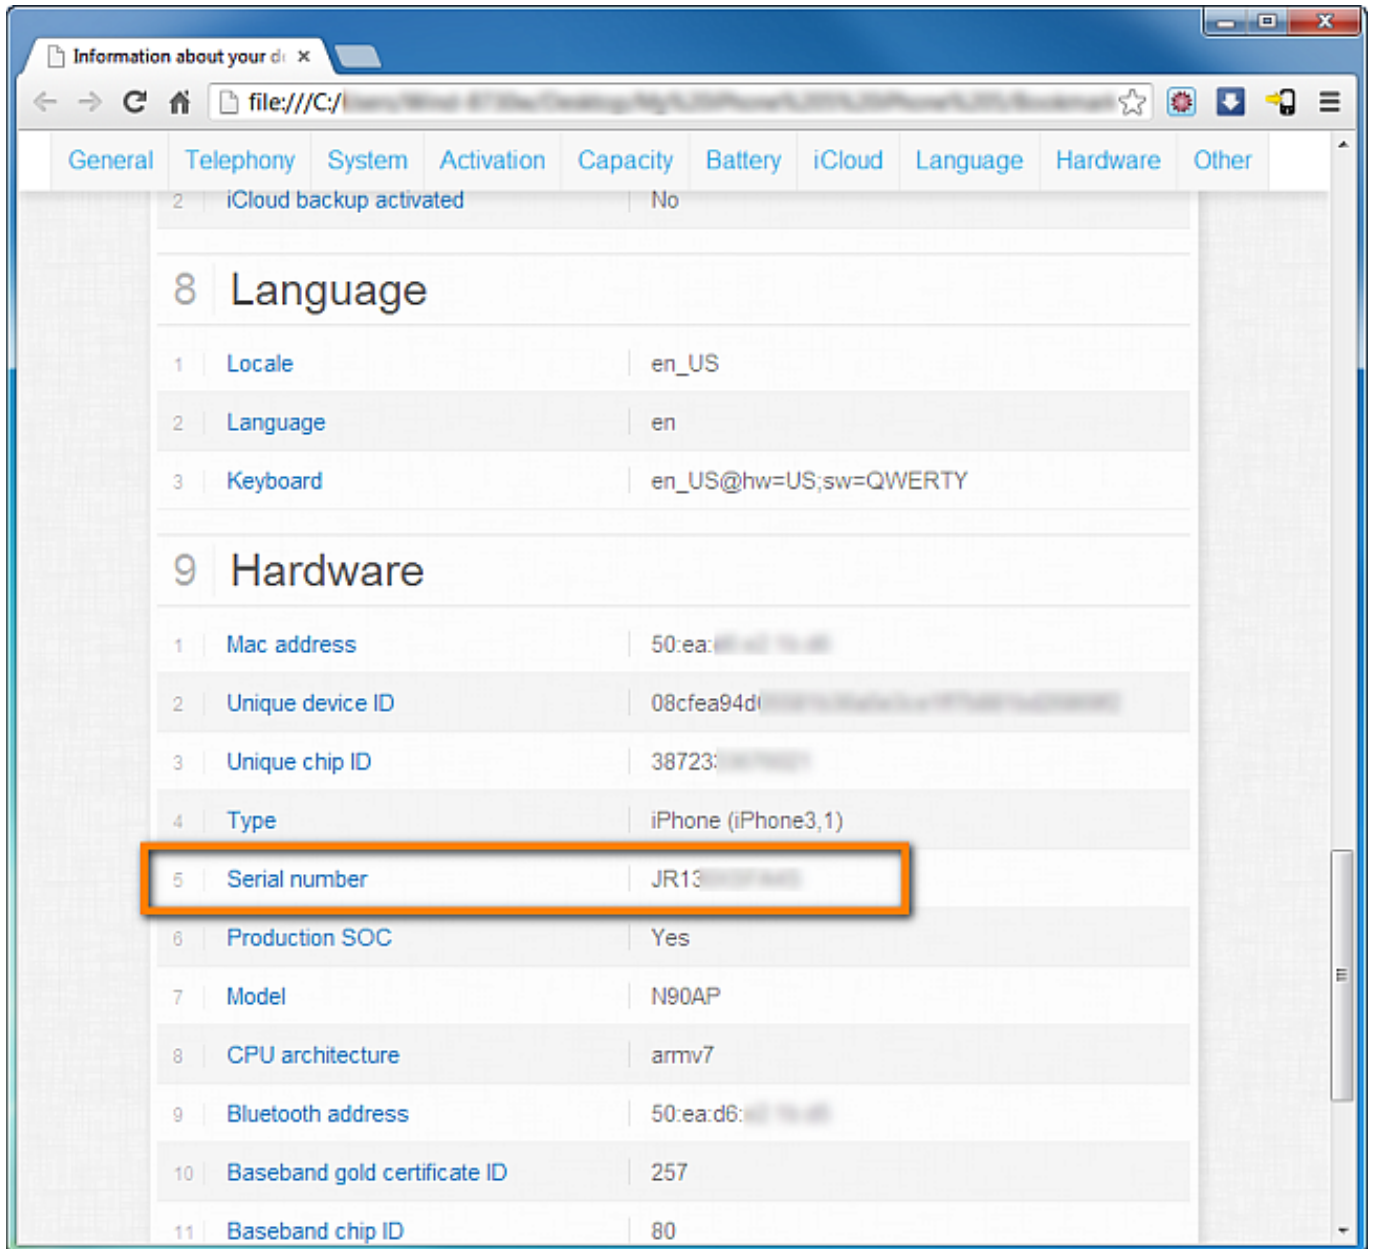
Information about your d ×

file:///C:/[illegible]

General | Telephony | System | Activation | Capacity | Battery | iCloud | Language | Hardware | Other

| 2 | iCloud backup activated | No |
|---|---|---|

8 Language

| 1 | Locale | en_US |
|---|---|---|
| 2 | Language | en |
| 3 | Keyboard | en_US@hw=US;sw=QWERTY |

9 Hardware

| 1 | Mac address | 50:ea:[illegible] |
|---|---|---|
| 2 | Unique device ID | 08cfea94d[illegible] |
| 3 | Unique chip ID | 38723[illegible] |
| 4 | Type | iPhone (iPhone3,1) |
| 5 | Serial number | JR13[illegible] |
| 6 | Production SOC | Yes |
| 7 | Model | N90AP |
| 8 | CPU architecture | armv7 |
| 9 | Bluetooth address | 50:ea:d6:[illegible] |
| 10 | Baseband gold certificate ID | 257 |
| 11 | Baseband chip ID | 80 |